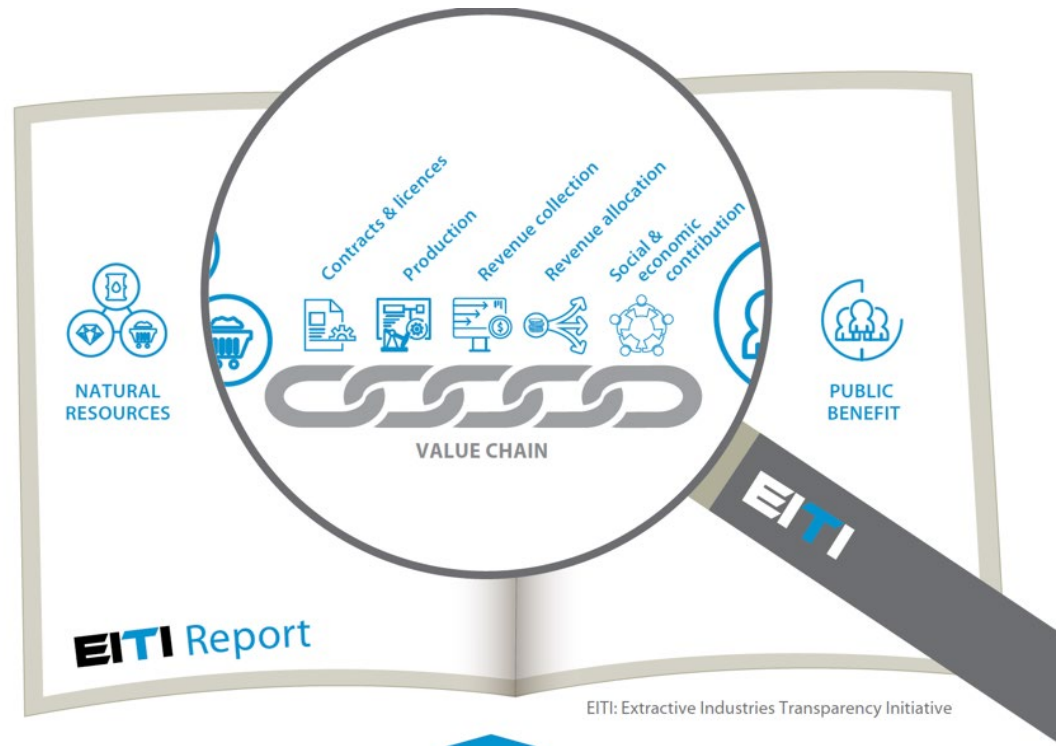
NATURAL RESOURCES

Contracts & licences

Production

Revenue collection

Revenue allocation

Social & economic contribution

VALUE CHAIN

PUBLIC BENEFIT

EITI

EITI Report

EITI: Extractive Industries Transparency Initiative